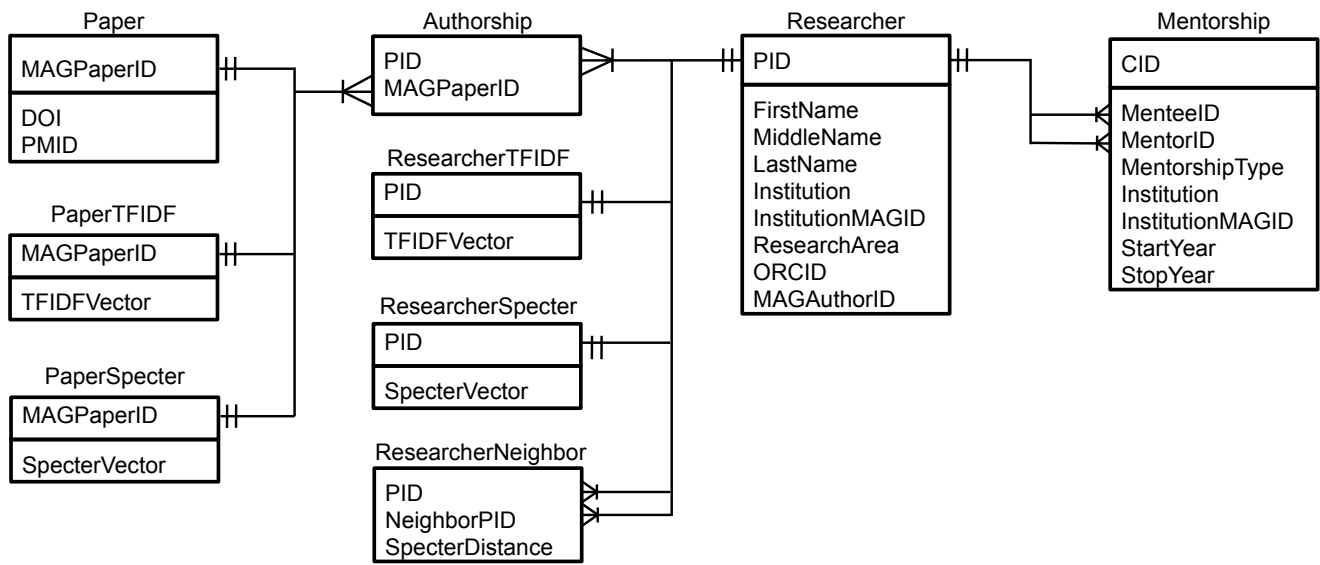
Paper
MAGPaperID
DOI
PMID

PaperTFIDF
MAGPaperID
TFIDFVector

PaperSpecter
MAGPaperID
SpecterVector

Authorship
PID
MAGPaperID

ResearcherTFIDF
PID
TFIDFVector

ResearcherSpecter
PID
SpecterVector

ResearcherNeighbor
PID
NeighborPID
SpecterDistance

Researcher
PID
FirstName
MiddleName
LastName
Institution
InstitutionMAGID
ResearchArea
ORCID
MAGAuthorID

Mentorship
CID
MenteeID
MentorID
MentorshipType
Institution
InstitutionMAGID
StartYear
StopYear